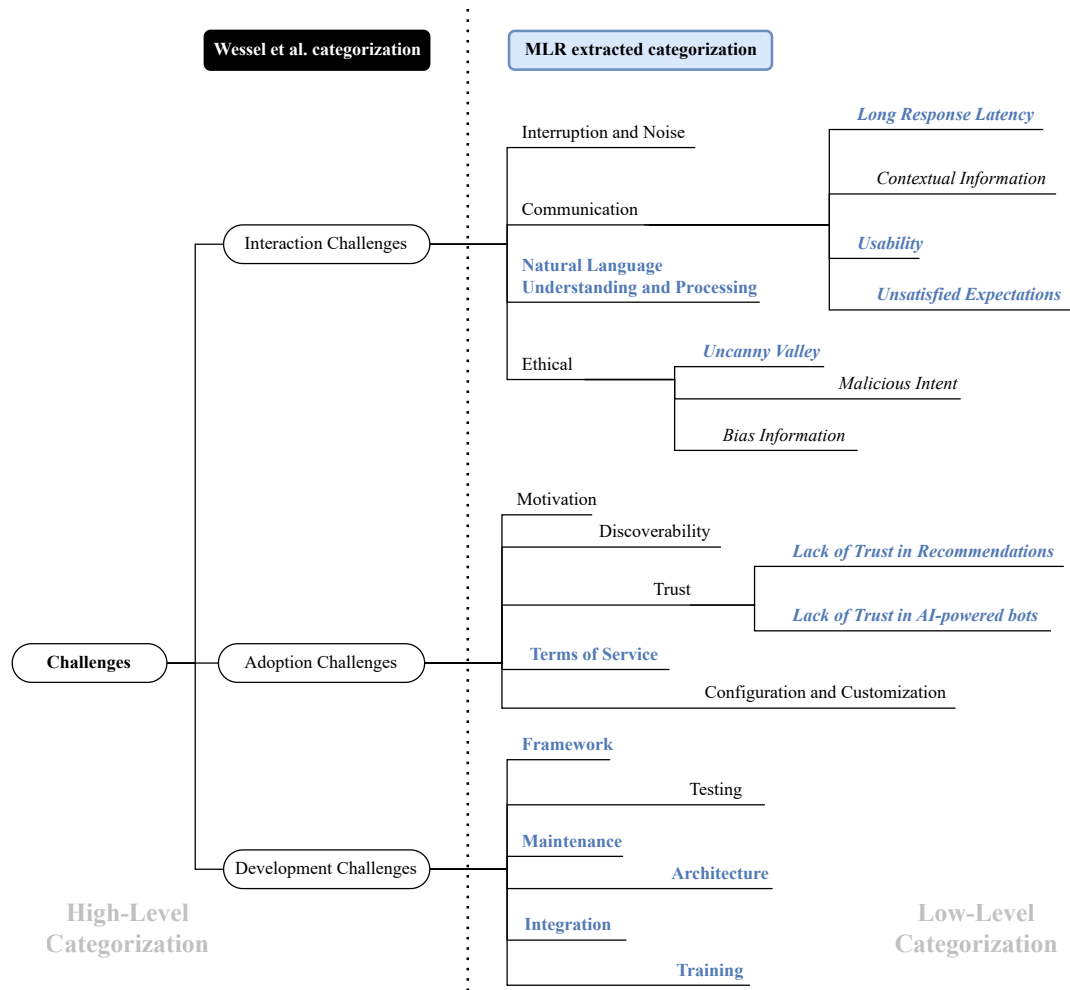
Wessel et al. categorization

MLR extracted categorization

Interruption and Noise

Long Response Latency

Contextual Information

Communication

Interaction Challenges

Usability

Natural Language Understanding and Processing

Unsatisfied Expectations

Ethical

Uncanny Valley

Malicious Intent

Bias Information

Motivation

Discoverability

Lack of Trust in Recommendations

Trust

Lack of Trust in AI-powered bots

Challenges

Adoption Challenges

Terms of Service

Configuration and Customization

Framework

Testing

Maintenance

Development Challenges

Architecture

Integration

Training

High-Level Categorization

Low-Level Categorization